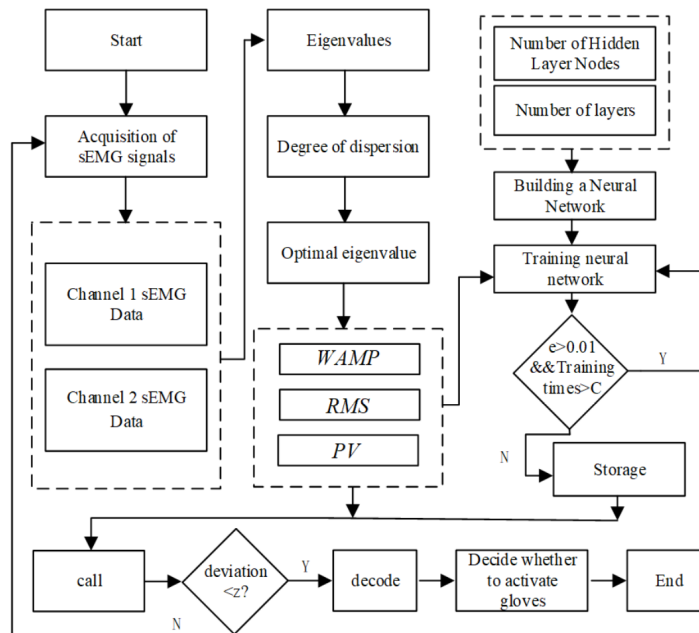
Start

Acquisition of sEMG signals

Channel 1 sEMG Data

Channel 2 sEMG Data

Eigenvalues

Degree of dispersion

Optimal eigenvalue

*WAMP*

*RMS*

*PV*

Number of Hidden Layer Nodes

Number of layers

Building a Neural Network

Training neural network

e>0.01 &&Training times>C

Y

N

Storage

call

deviation <z?

Y

N

decode

Decide whether to activate gloves

End